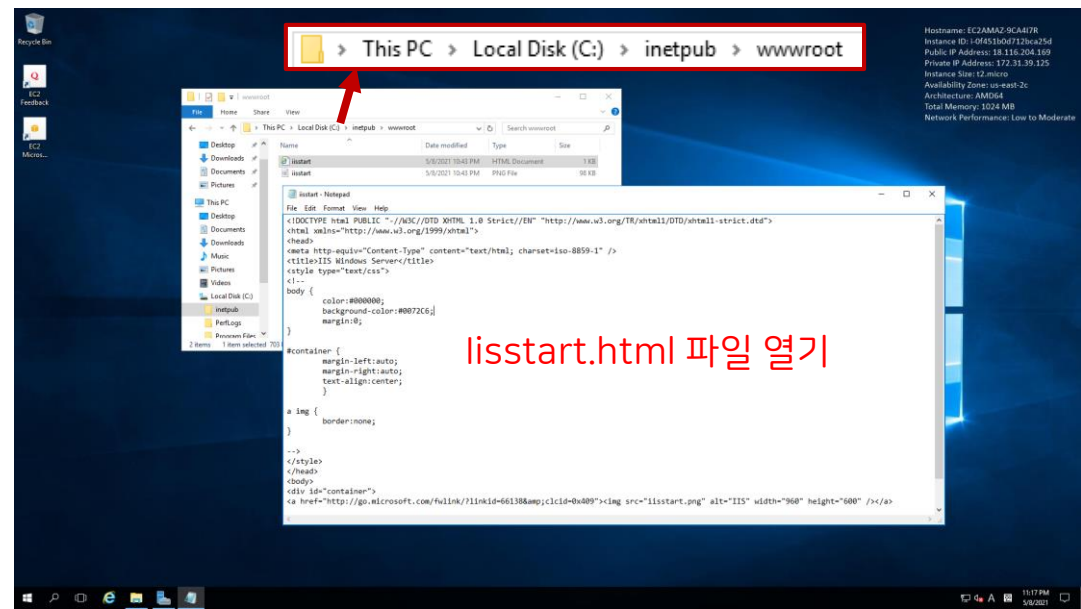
Recycle Bin

EC2 Feedback

EC2 Micros...

This PC > Local Disk (C:) > inetpub > wwwroot

Hostname: EC2AMAZ-9CA4I7R
Instance ID: i-0f451b0d712bca25d
Public IP Address: 18.116.204.169
Private IP Address: 172.31.39.125
Instance Size: t2.micro
Availability Zone: us-east-2c
Architecture: AMD64
Total Memory: 1024 MB
Network Performance: Low to Moderate

wwwroot

File Home Share View

This PC > Local Disk (C:) > inetpub > wwwroot

Search wwwroot

| Name | Date modified | Type | Size |
|---|---|---|---|
| iisstart | 5/8/2021 10:43 PM | HTML Document | 1 KB |
| iisstart | 5/8/2021 10:43 PM | PNG File | 98 KB |

Desktop
Downloads
Documents
Pictures
This PC
Desktop
Documents
Downloads
Music
Pictures
Videos
Local Disk (C:)
inetpub
PerfLogs
Program Files

2 items 1 item selected 703

iisstart - Notepad

File Edit Format View Help

<!DOCTYPE html PUBLIC "-//W3C//DTD XHTML 1.0 Strict//EN" "http://www.w3.org/TR/xhtml1/DTD/xhtml1-strict.dtd">
<html xmlns="http://www.w3.org/1999/xhtml">
<head>
<meta http-equiv="Content-Type" content="text/html; charset=iso-8859-1" />
<title>IIS Windows Server</title>
<style type="text/css">
<!--
body {
color:#000000;
background-color:#0072C6;
margin:0;
}

#container {
margin-left:auto;
margin-right:auto;
text-align:center;
}

a img {
border:none;
}

-->
</style>
</head>
<body>
<div id="container">
<a href="http://go.microsoft.com/fwlink/?linkid=66138&amp;clcid=0x409"><img src="iisstart.png" alt="IIS" width="960" height="600" /></a>

Iisstart.html 파일 열기

11:17 PM
5/8/2021